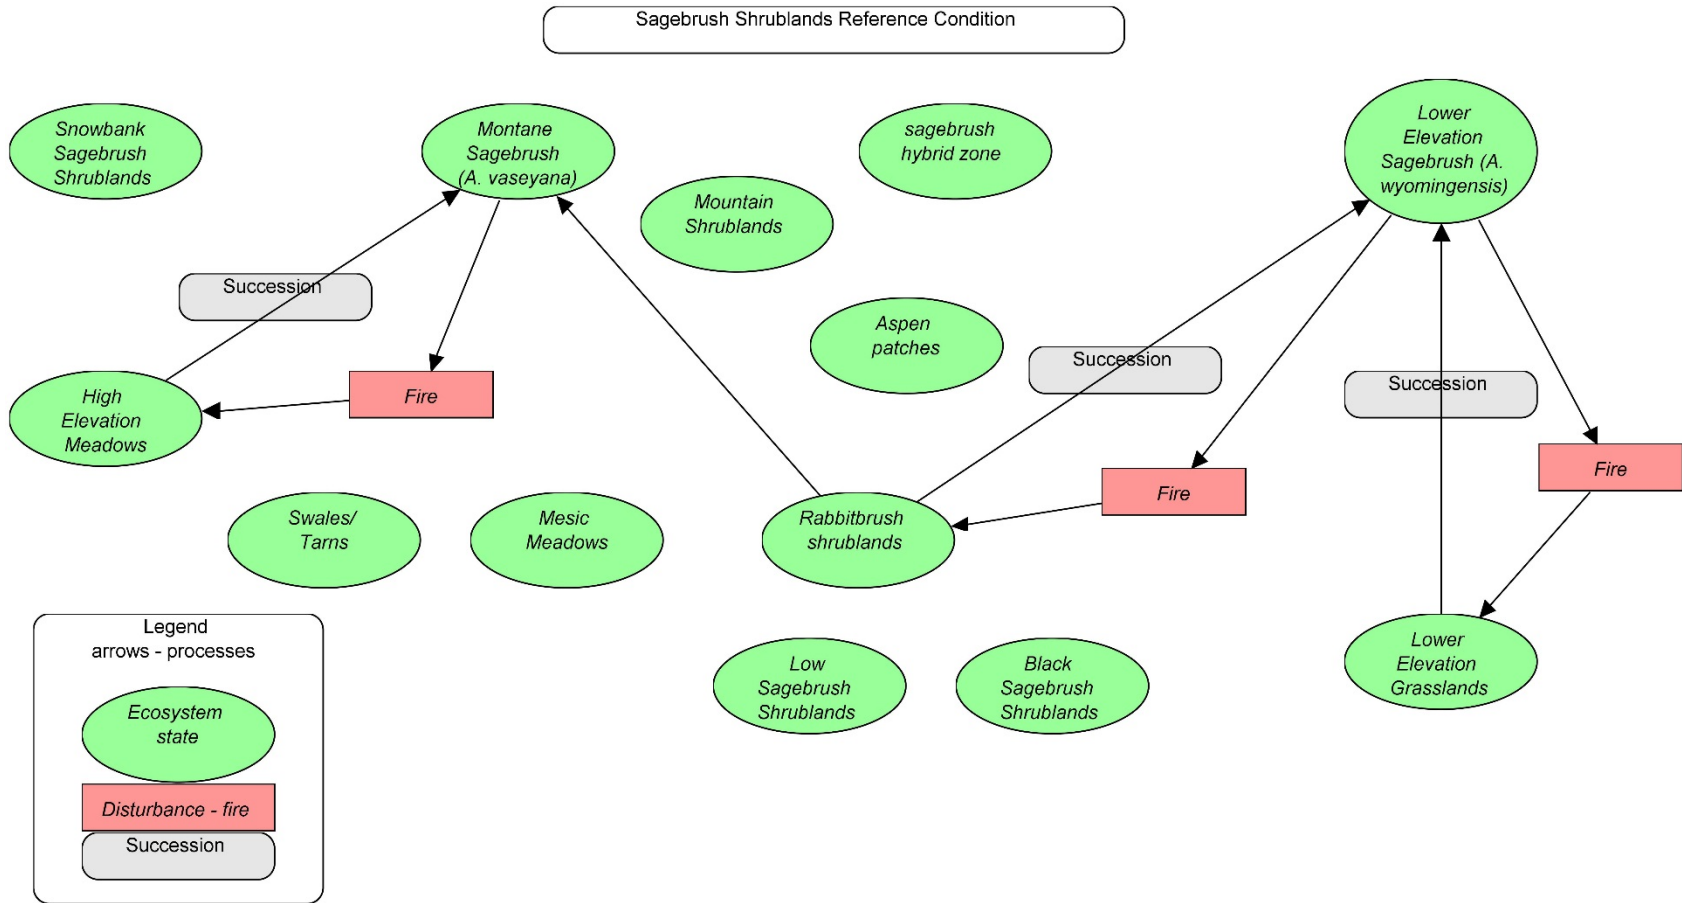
Sagebrush Shrublands Reference Condition

Snowbank Sagebrush Shrublands

Montane Sagebrush (A. vaseyana)

sagebrush hybrid zone

Lower Elevation Sagebrush (A. wyomingensis)

Mountain Shrublands

Succession

Aspen patches

Succession

Succession

High Elevation Meadows

Fire

Fire

Fire

Swales/ Tarns

Mesic Meadows

Rabbitbrush shrublands

Legend
arrows - processes

Ecosystem state

Disturbance - fire

Succession

Low Sagebrush Shrublands

Black Sagebrush Shrublands

Lower Elevation Grasslands